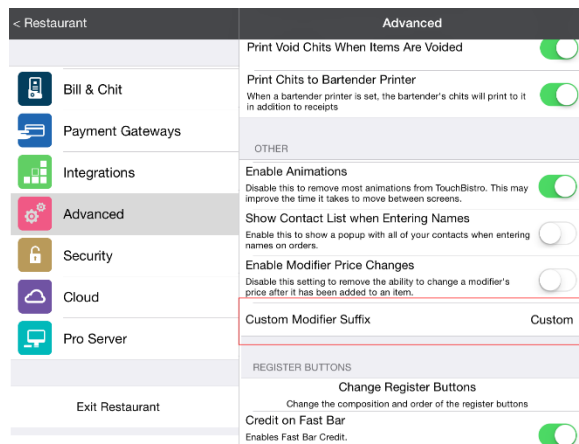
< Restaurant

Bill & Chit

Payment Gateways

Integrations

Advanced

Security

Cloud

Pro Server

Exit Restaurant

Advanced

Print Void Chits When Items Are Voided

Print Chits to Bartender Printer
When a bartender printer is set, the bartender's chits will print to it in addition to receipts

OTHER

Enable Animations
Disable this to remove most animations from TouchBistro. This may improve the time it takes to move between screens.

Show Contact List when Entering Names
Enable this to show a popup with all of your contacts when entering names on orders.

Enable Modifier Price Changes
Disable this setting to remove the ability to change a modifier's price after it has been added to an item.

Custom Modifier Suffix
Custom

REGISTER BUTTONS

Change Register Buttons
Change the composition and order of the register buttons

Credit on Fast Bar
Enables Fast Bar Credit.